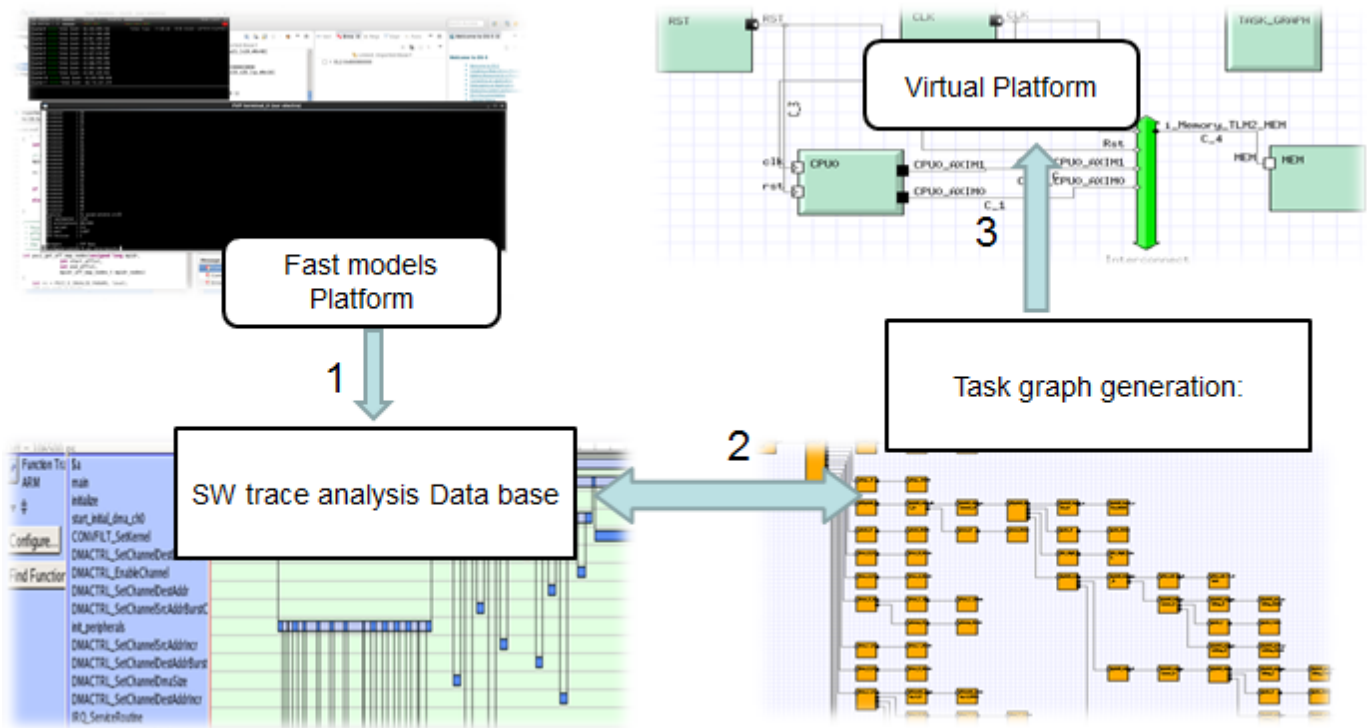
RST
RST
CLK
CLK
TASK_GRAPH
Virtual Platform
i_Memory_TLM2_MEM
C_4
Rst
clk
CPU0
CPU0_AXIM1
CPU0_AXIM1
MEM
MEM
rst
CPU0_AXIM0
CPU0_AXIM0
C_1
3
Interconnect
Fast models Platform
1
Task graph generation:
2
Function Tr
ARM
Configure...
Find Function
$a
main
initialize
start_initial_dma_ch0
CONFILT_SetKernel
DMACTRL_SetChannelDest
DMACTRL_EnableChannel
DMACTRL_SetChannelDestAddr
DMACTRL_SetChannelSrcAddrBurstC
init_peripherals
DMACTRL_SetChannelSrcAddrIncr
DMACTRL_SetChannelDestAddrBurst
DMACTRL_SetChannelDmaSize
DMACTRL_SetChannelDestAddrIncr
IRQ_ServiceRoutine
SW trace analysis Data base